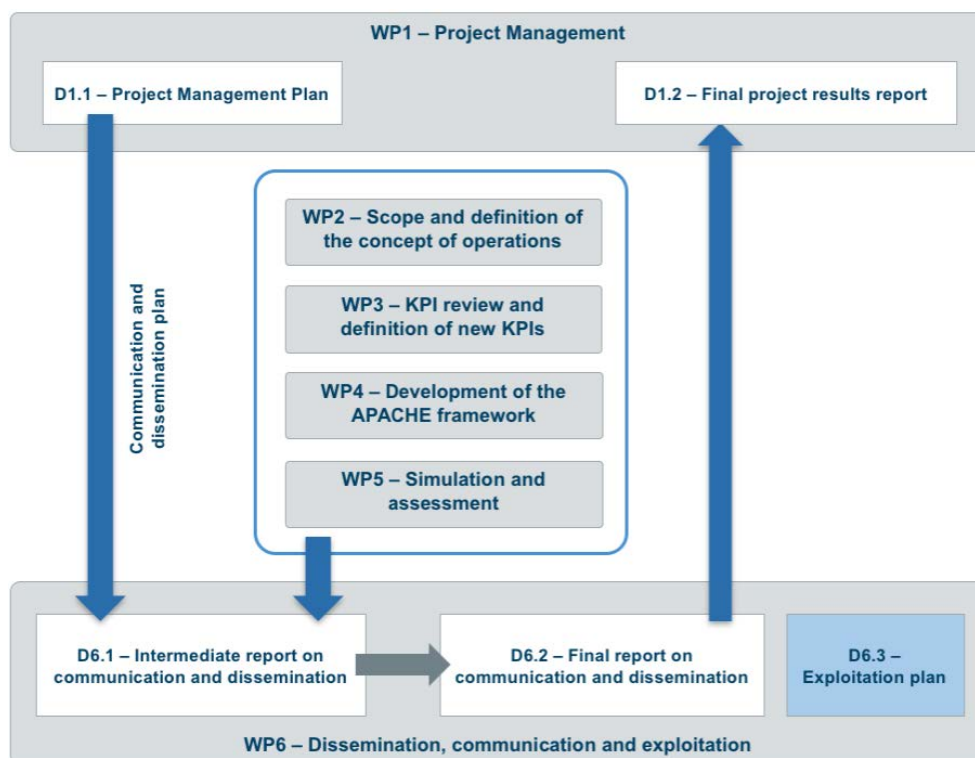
WP1 – Project Management

D1.1 – Project Management Plan

D1.2 – Final project results report

Communication and dissemination plan

WP2 – Scope and definition of the concept of operations

WP3 – KPI review and definition of new KPIs

WP4 – Development of the APACHE framework

WP5 – Simulation and assessment

D6.1 – Intermediate report on communication and dissemination

D6.2 – Final report on communication and dissemination

D6.3 – Exploitation plan

WP6 – Dissemination, communication and exploitation